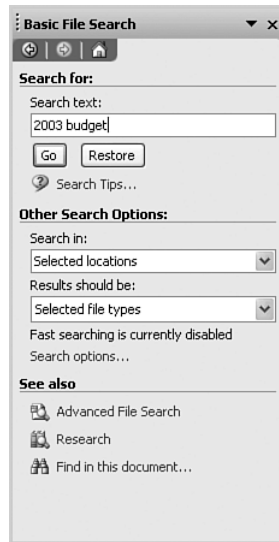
Basic File Search

Search for:

Search text:

2003 budget

Go

Restore

Search Tips...

Other Search Options:

Search in:

Selected locations

Results should be:

Selected file types

Fast searching is currently disabled

Search options...

See also

Advanced File Search

Research

Find in this document...